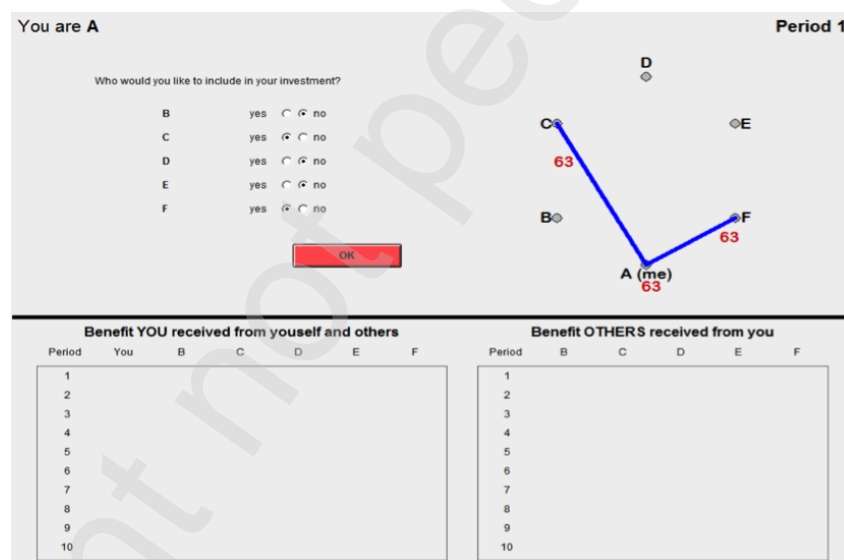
You are A

Period 1

Who would you like to include in your investment?

| | | |
|---|---|---|
| B | yes | no |
| C | yes | no |
| D | yes | no |
| E | yes | no |
| F | yes | no |

OK

D

C

E

63

B

F

63

A (me)

63

Benefit YOU received from youself and others

| Period | You | B | C | D | E | F |
|---|---|---|---|---|---|---|
| 1 | | | | | | |
| 2 | | | | | | |
| 3 | | | | | | |
| 4 | | | | | | |
| 5 | | | | | | |
| 6 | | | | | | |
| 7 | | | | | | |
| 8 | | | | | | |
| 9 | | | | | | |
| 10 | | | | | | |

Benefit OTHERS received from you

| Period | B | C | D | E | F |
|---|---|---|---|---|---|
| 1 | | | | | |
| 2 | | | | | |
| 3 | | | | | |
| 4 | | | | | |
| 5 | | | | | |
| 6 | | | | | |
| 7 | | | | | |
| 8 | | | | | |
| 9 | | | | | |
| 10 | | | | | |

at not pe